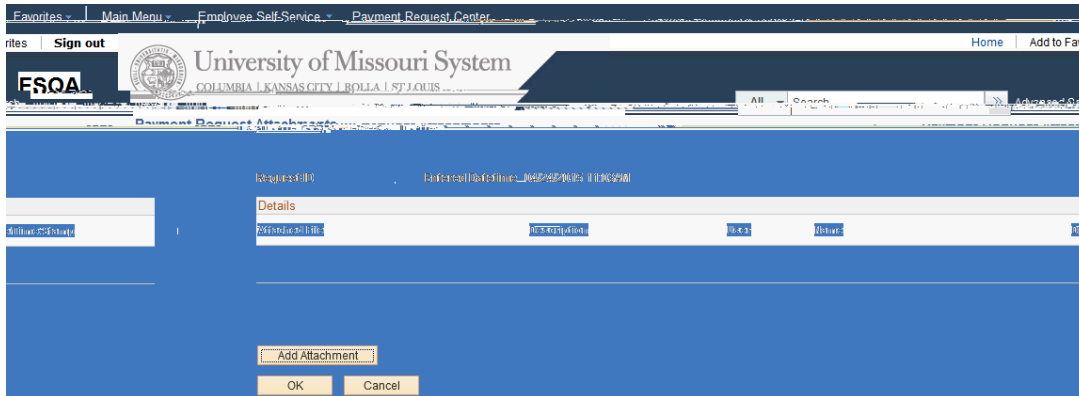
Favorites | Main Menu | Employee Self-Service | Payment Request Center

rites | Sign out

Home | Add to Fa

FSQA

University of Missouri System
COLUMBIA | KANSAS CITY | ROLLA | ST. LOUIS

All | Search | Advanced S

Payment Request Attachments

Request ID | Entered Date/Time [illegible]

Details

Attached File | Description | User | Name

Add Attachment

OK | Cancel